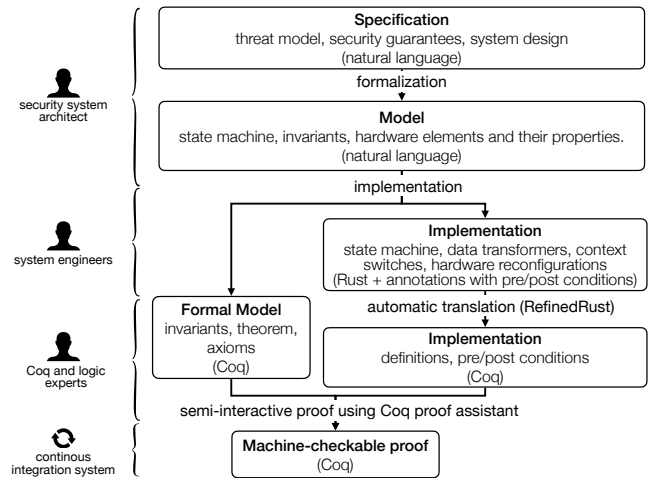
security system architect

system engineers

Coq and logic experts

continous integration system

**Specification**
threat model, security guarantees, system design
(natural language)

formalization

**Model**
state machine, invariants, hardware elements and their properties.
(natural language)

implementation

**Implementation**
state machine, data transformers, context switches, hardware reconfigurations
(Rust + annotations with pre/post conditions)

**Formal Model**
invariants, theorem, axioms
(Coq)

automatic translation (RefinedRust)

**Implementation**
definitions, pre/post conditions
(Coq)

semi-interactive proof using Coq proof assistant

**Machine-checkable proof**
(Coq)